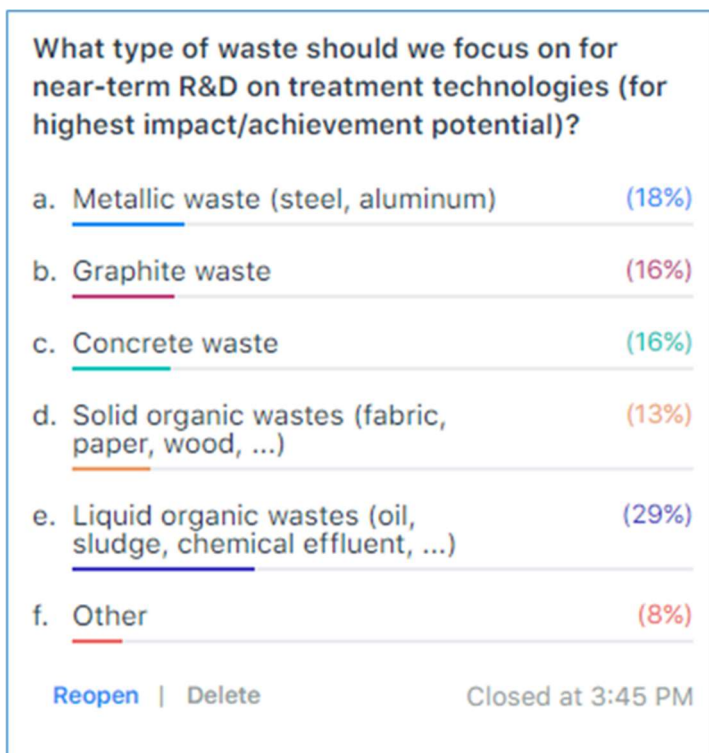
What type of waste should we focus on for near-term R&D on treatment technologies (for highest impact/achievement potential)?

a. Metallic waste (steel, aluminum) (18%)

b. Graphite waste (16%)

c. Concrete waste (16%)

d. Solid organic wastes (fabric, paper, wood, ...) (13%)

e. Liquid organic wastes (oil, sludge, chemical effluent, ...) (29%)

f. Other (8%)

Reopen | Delete Closed at 3:45 PM